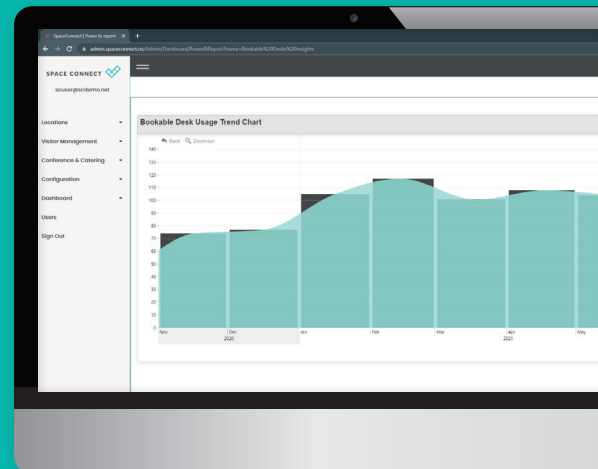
SpaceConnect | Power BI report ×

admin.spaceconnect.co/Admin/Dashboard/PowerBIReport?name=Bookable%20Desk%20Insights

SPACE CONNECT

scuser@scdemo.net

Locations
Visitor Management
Conference & Catering
Configuration
Dashboard
Users
Sign Out

Bookable Desk Usage Trend Chart

Back Zoom-out

140
130
120
110
100
90
80
70
60
50
40
30
20
10
0

Nov
Dec
2020
Jan
Feb
Mar
Apr
2021
May